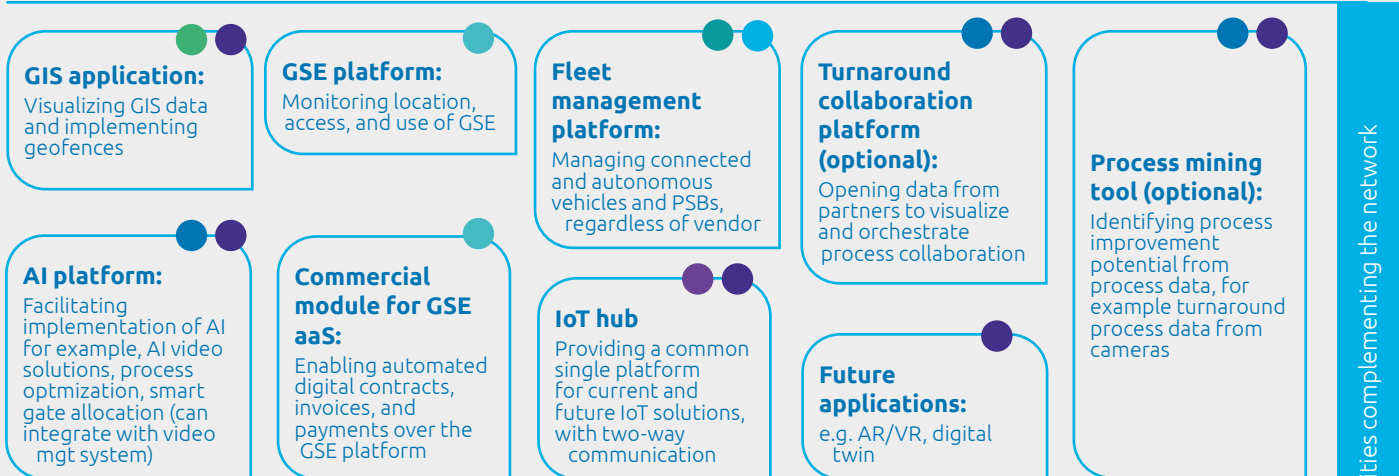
GIS application:
Visualizing GIS data and implementing geofences

GSE platform:
Monitoring location, access, and use of GSE

Fleet management platform:
Managing connected and autonomous vehicles and PSBs, regardless of vendor

Turnaround collaboration platform (optional):
Opening data from partners to visualize and orchestrate process collaboration

Process mining tool (optional):
Identifying process improvement potential from process data, for example turnaround process data from cameras

AI platform:
Facilitating implementation of AI for example, AI video solutions, process optmization, smart gate allocation (can integrate with video mgt system)

Commercial module for GSE aaS:
Enabling automated digital contracts, invoices, and payments over the GSE platform

IoT hub
Providing a common single platform for current and future IoT solutions, with two-way communication

Future applications:
e.g. AR/VR, digital twin

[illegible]ties complementing the network